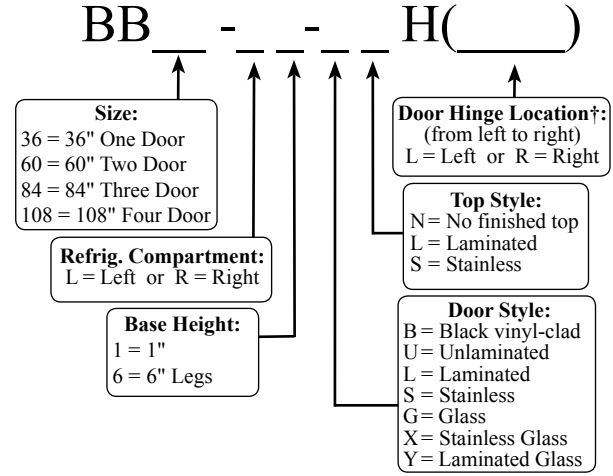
BB__ -_ _-_ _ H(____)

Size:
36 = 36" One Door
60 = 60" Two Door
84 = 84" Three Door
108 = 108" Four Door

Refrig. Compartment:
L = Left or R = Right

Base Height:
1 = 1"
6 = 6" Legs

Door Hinge Location†:
(from left to right)
L = Left or R = Right

Top Style:
N = No finished top
L = Laminated
S = Stainless

Door Style:
B = Black vinyl-clad
U = Unlaminated
L = Laminated
S = Stainless
G = Glass
X = Stainless Glass
Y = Laminated Glass